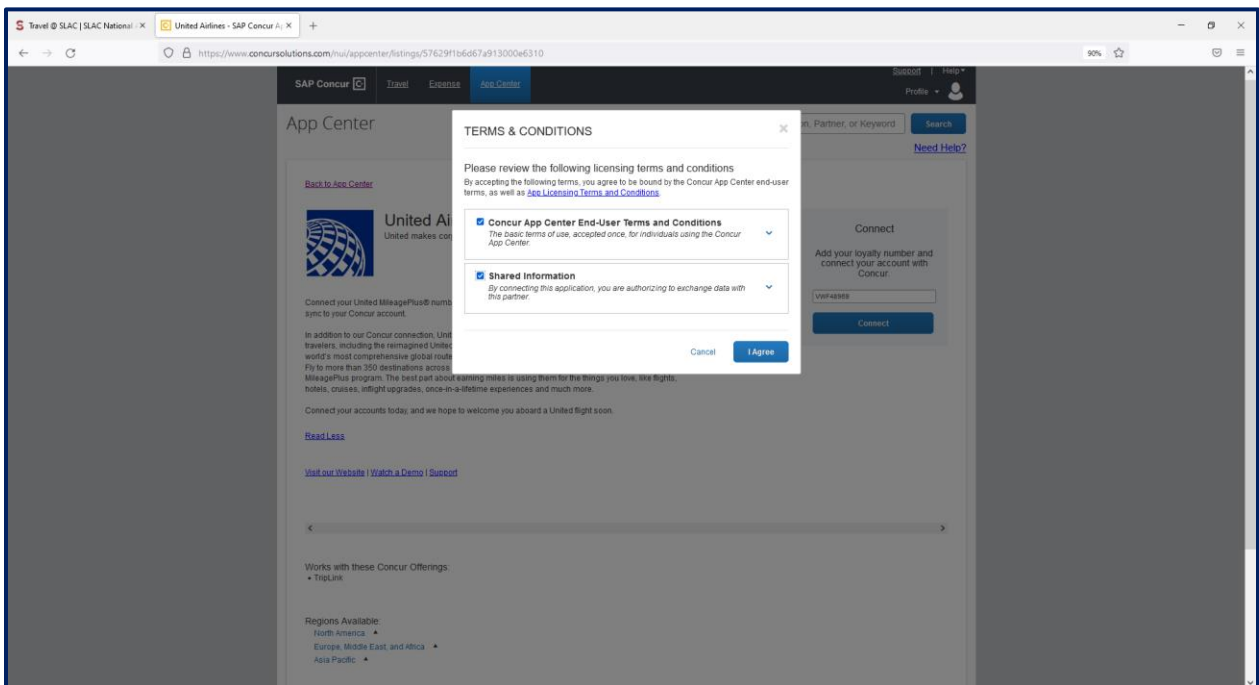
Travel @ SLAC | SLAC National ×
United Airlines - SAP Concur A ×
+
https://www.concursolutions.com/nui/appcenter/listings/57629f1b6d67a913000e6310
90%

SAP Concur
Travel
Expense
App Center
Support | Help
Profile

App Center
n, Partner, or Keyword
Search
Need Help?

Back to App Center

United Ai
United makes co

Connect your United MileagePlus® numb sync to your Concur account.

In addition to our Concur connection, Unit travelers, including the reimagined United world's most comprehensive global route Fly to more than 350 destinations across MileagePlus program. The best part about earning miles is using them for the things you love, like flights, hotels, cruises, inflight upgrades, once-in-a-lifetime experiences and much more.

Connect your accounts today, and we hope to welcome you aboard a United flight soon.

Read Less

Visit our Website | Watch a Demo | Support

Works with these Concur Offerings:
• TripLink

Regions Available:
North America
Europe, Middle East, and Africa
Asia Pacific

Connect
Add your loyalty number and connect your account with Concur.
VWF46969
Connect

TERMS & CONDITIONS
×
Please review the following licensing terms and conditions
By accepting the following terms, you agree to be bound by the Concur App Center end-user terms, as well as App Licensing Terms and Conditions.

Concur App Center End-User Terms and Conditions
The basic terms of use, accepted once, for individuals using the Concur App Center.

Shared Information
By connecting this application, you are authorizing to exchange data with this partner.

Cancel
I Agree